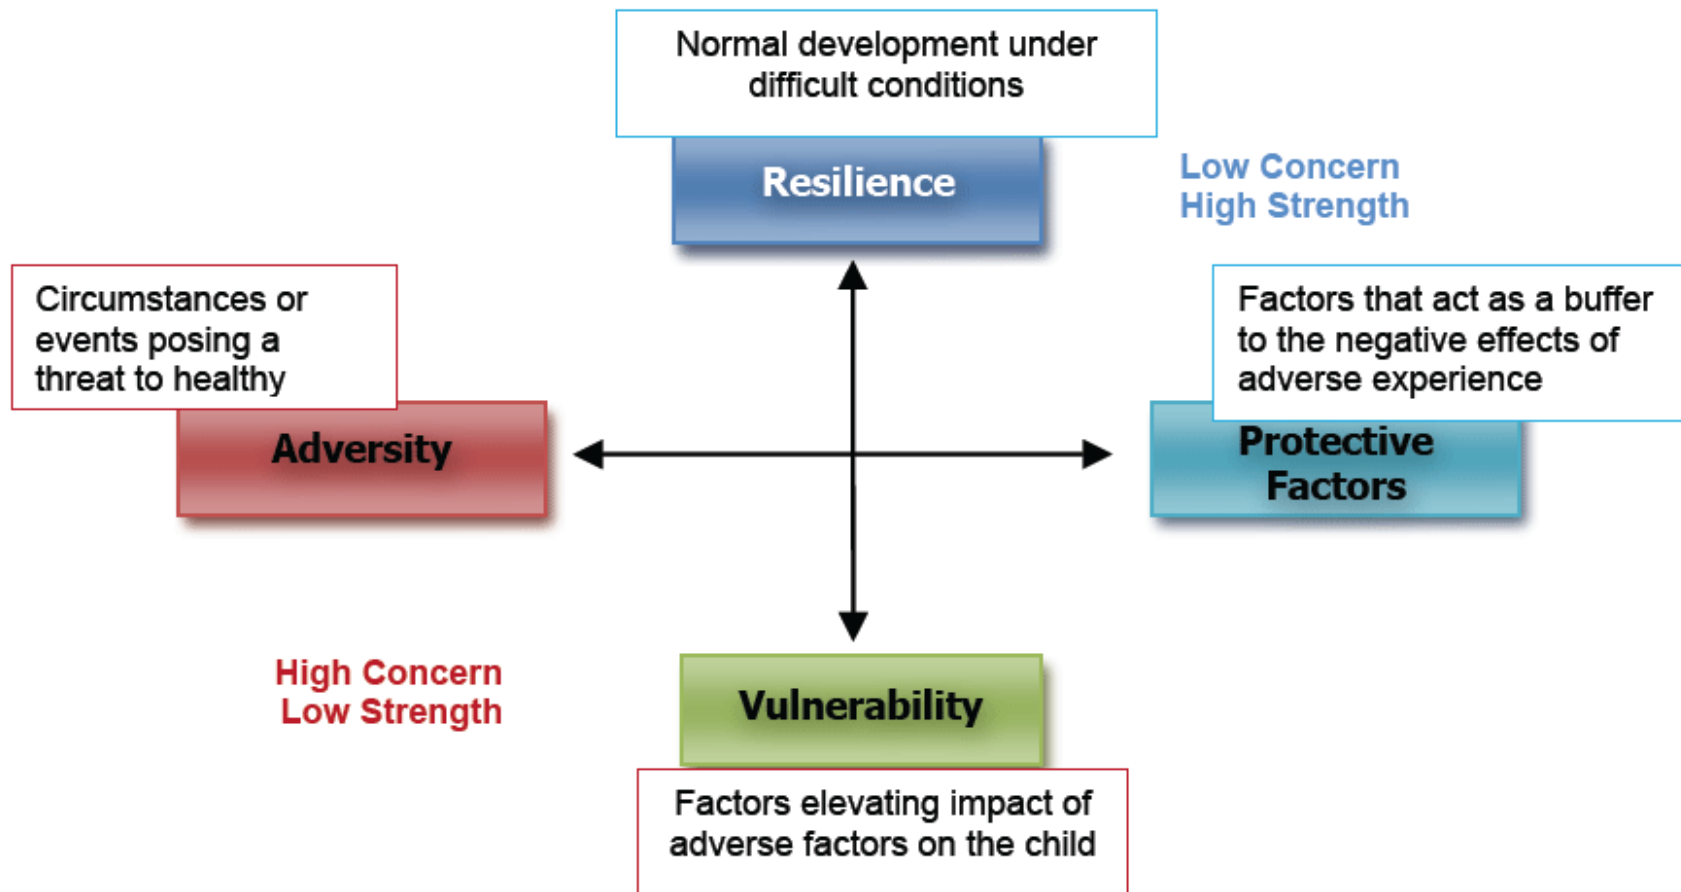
Normal development under difficult conditions

Resilience

Low Concern
High Strength

Circumstances or events posing a threat to healthy

Adversity

Factors that act as a buffer to the negative effects of adverse experience

Protective Factors

High Concern
Low Strength

Vulnerability

Factors elevating impact of adverse factors on the child